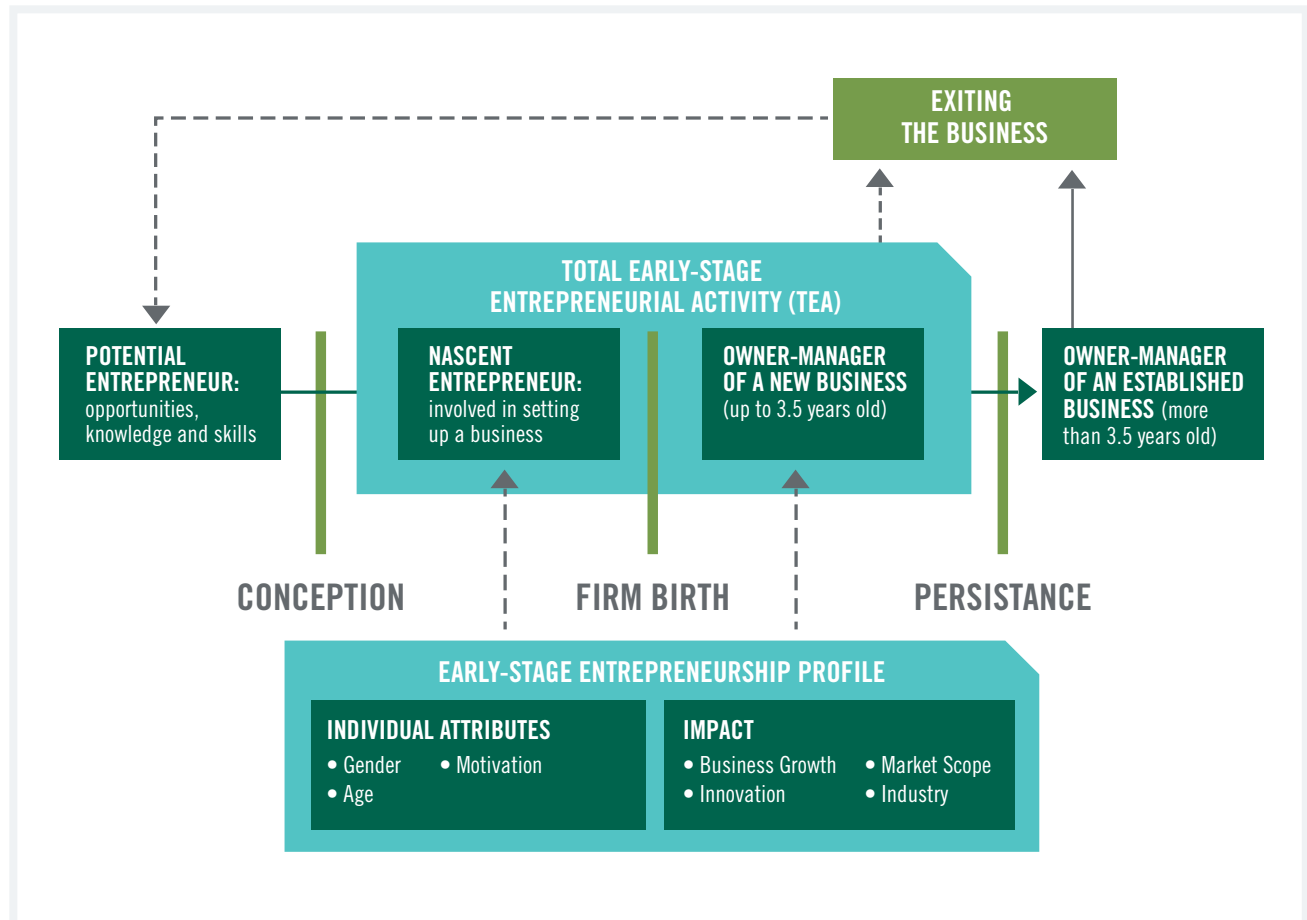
EXITING THE BUSINESS

TOTAL EARLY-STAGE ENTREPRENEURIAL ACTIVITY (TEA)

POTENTIAL ENTREPRENEUR: opportunities, knowledge and skills

NASCENT ENTREPRENEUR: involved in setting up a business

OWNER-MANAGER OF A NEW BUSINESS (up to 3.5 years old)

OWNER-MANAGER OF AN ESTABLISHED BUSINESS (more than 3.5 years old)

CONCEPTION

FIRM BIRTH

PERSISTANCE

EARLY-STAGE ENTREPRENEURSHIP PROFILE

INDIVIDUAL ATTRIBUTES
• Gender
• Motivation
• Age

IMPACT
• Business Growth
• Market Scope
• Innovation
• Industry